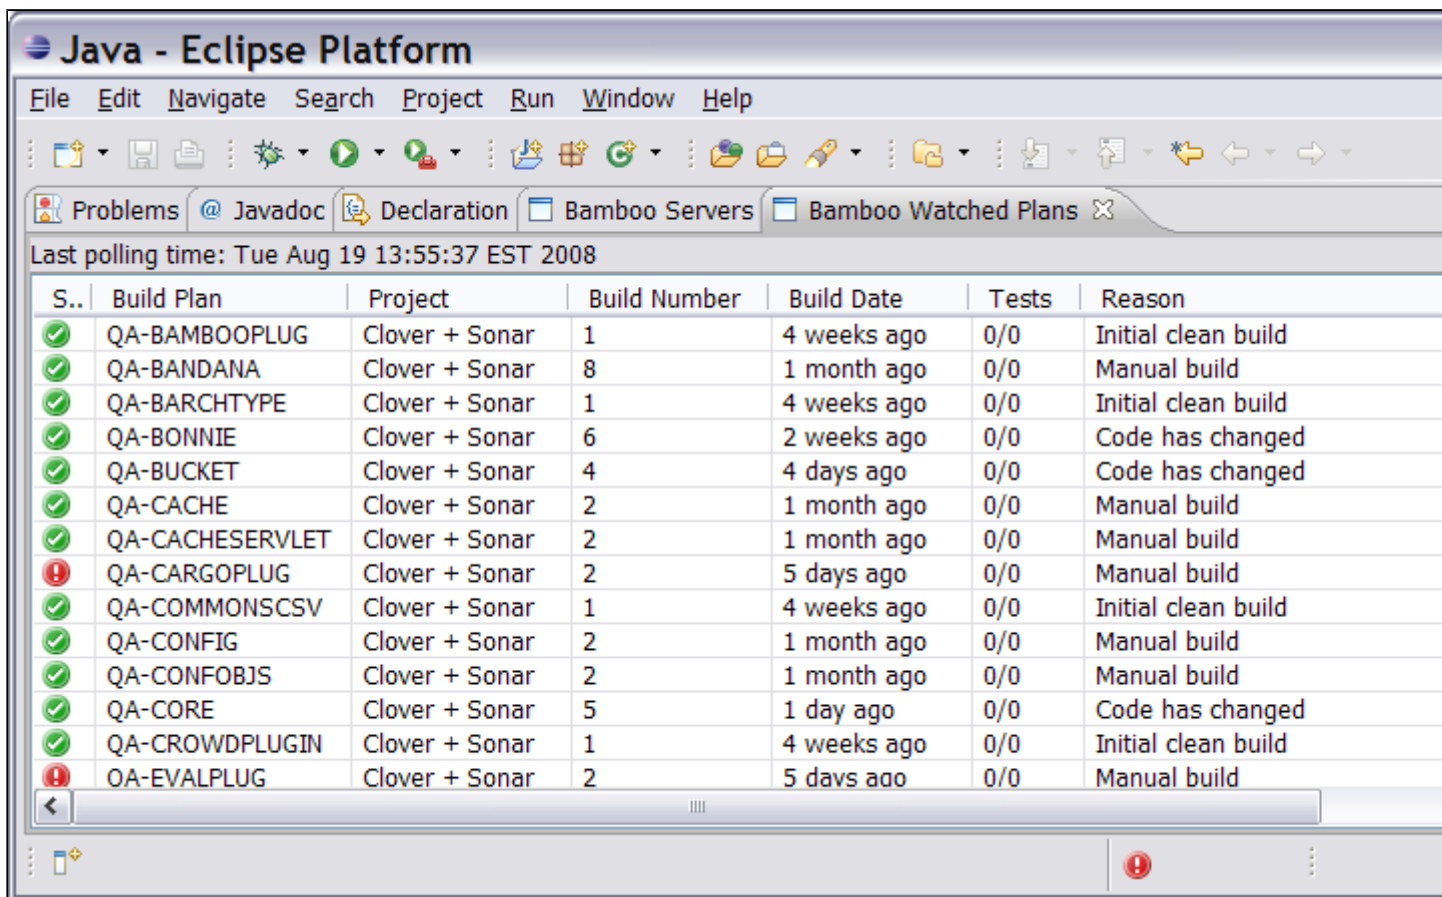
Java - Eclipse Platform

File Edit Navigate Search Project Run Window Help

Problems @ Javadoc Declaration Bamboo Servers Bamboo Watched Plans

Last polling time: Tue Aug 19 13:55:37 EST 2008

| S.. | Build Plan | Project | Build Number | Build Date | Tests | Reason |
|---|---|---|---|---|---|---|
| | QA-BAMBOOPLUG | Clover + Sonar | 1 | 4 weeks ago | 0/0 | Initial clean build |
| | QA-BANDANA | Clover + Sonar | 8 | 1 month ago | 0/0 | Manual build |
| | QA-BARCHTYPE | Clover + Sonar | 1 | 4 weeks ago | 0/0 | Initial clean build |
| | QA-BONNIE | Clover + Sonar | 6 | 2 weeks ago | 0/0 | Code has changed |
| | QA-BUCKET | Clover + Sonar | 4 | 4 days ago | 0/0 | Code has changed |
| | QA-CACHE | Clover + Sonar | 2 | 1 month ago | 0/0 | Manual build |
| | QA-CACHESERVLET | Clover + Sonar | 2 | 1 month ago | 0/0 | Manual build |
| | QA-CARGOPLUG | Clover + Sonar | 2 | 5 days ago | 0/0 | Manual build |
| | QA-COMMONSCSV | Clover + Sonar | 1 | 4 weeks ago | 0/0 | Initial clean build |
| | QA-CONFIG | Clover + Sonar | 2 | 1 month ago | 0/0 | Manual build |
| | QA-CONFOBJS | Clover + Sonar | 2 | 1 month ago | 0/0 | Manual build |
| | QA-CORE | Clover + Sonar | 5 | 1 day ago | 0/0 | Code has changed |
| | QA-CROWDPLUGIN | Clover + Sonar | 1 | 4 weeks ago | 0/0 | Initial clean build |
| | QA-EVALPLUG | Clover + Sonar | 2 | 5 days ago | 0/0 | Manual build |